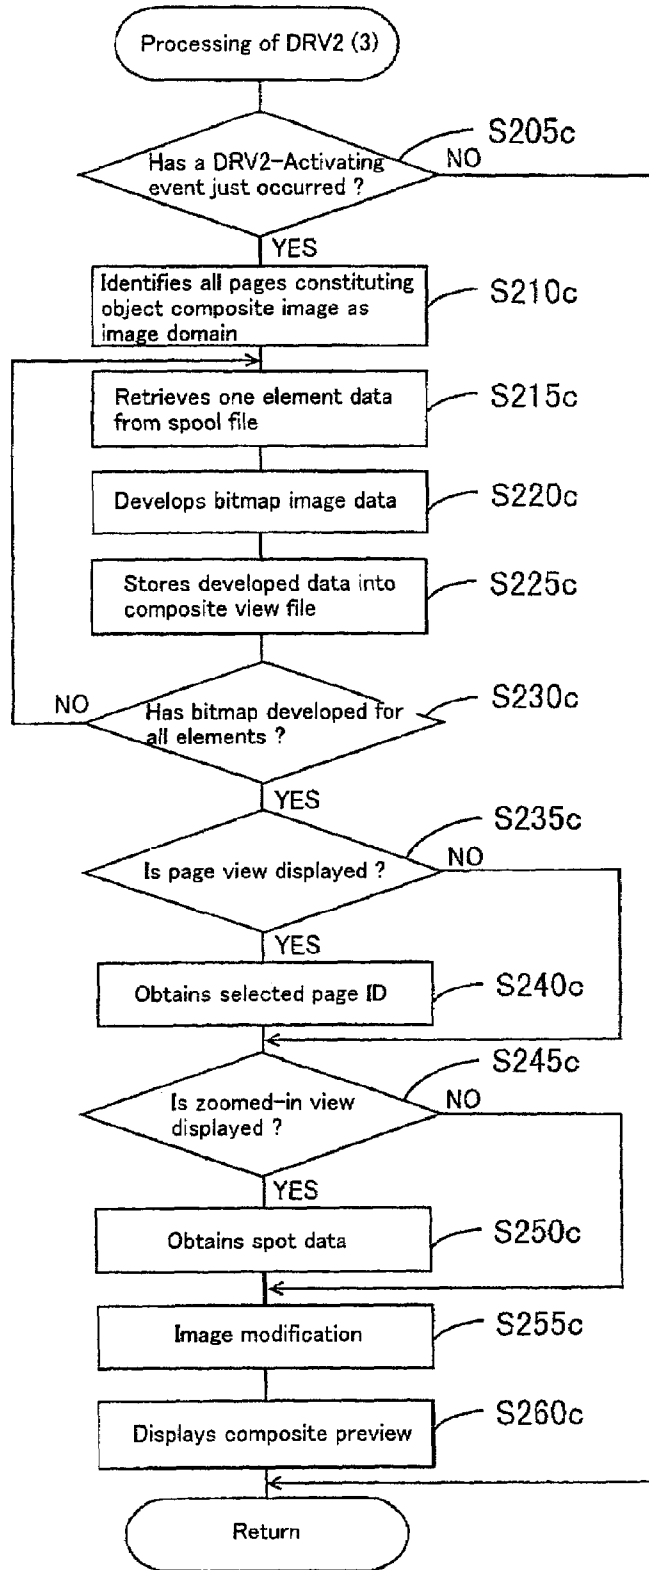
Processing of DRV2 (3)

S205c

Has a DRV2-Activating event just occurred ?

NO

YES

Identifies all pages constituting object composite image as image domain

S210c

Retrieves one element data from spool file

S215c

Develops bitmap image data

S220c

Stores developed data into composite view file

S225c

NO

Has bitmap developed for all elements ?

S230c

YES

S235c

Is page view displayed ?

NO

YES

Obtains selected page ID

S240c

S245c

Is zoomed-in view displayed ?

NO

YES

Obtains spot data

S250c

Image modification

S255c

Displays composite preview

S260c

Return